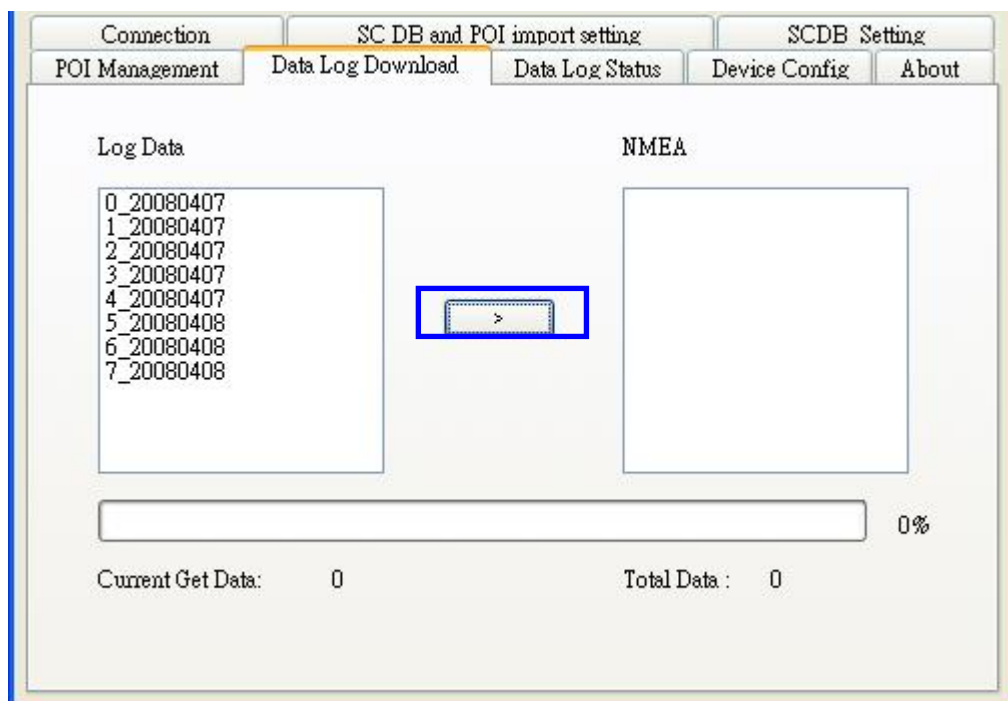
Connection
SC DB and POI import setting
SCDB Setting
POI Management
Data Log Download
Data Log Status
Device Config
About

Log Data

0_20080407
1_20080407
2_20080407
3_20080407
4_20080407
5_20080408
6_20080408
7_20080408

>

NMEA

0%

Current Get Data: 0

Total Data : 0